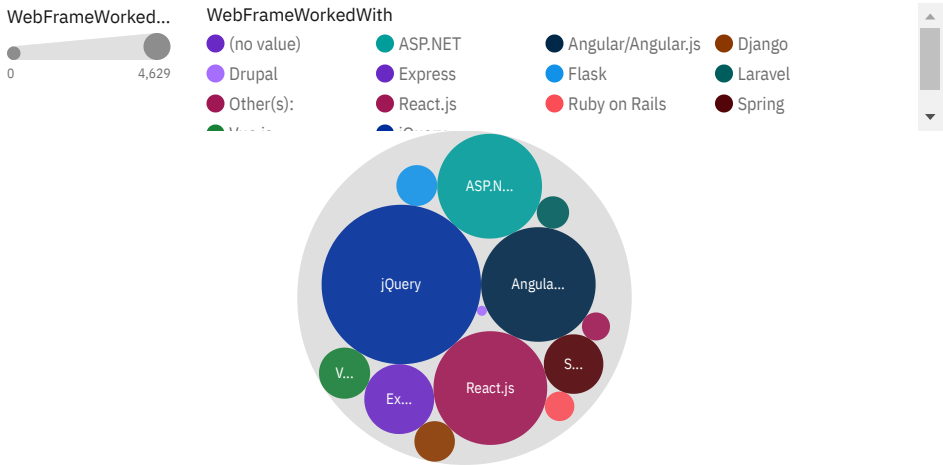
WebFrameWorked...

0 4,629

WebFrameWorkedWith

(no value)
ASP.NET
Angular/Angular.js
Django
Drupal
Express
Flask
Laravel
Other(s):
React.js
Ruby on Rails
Spring
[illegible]
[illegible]

ASP.N...
jQuery
Angula...
S...
V...
Ex...
React.js